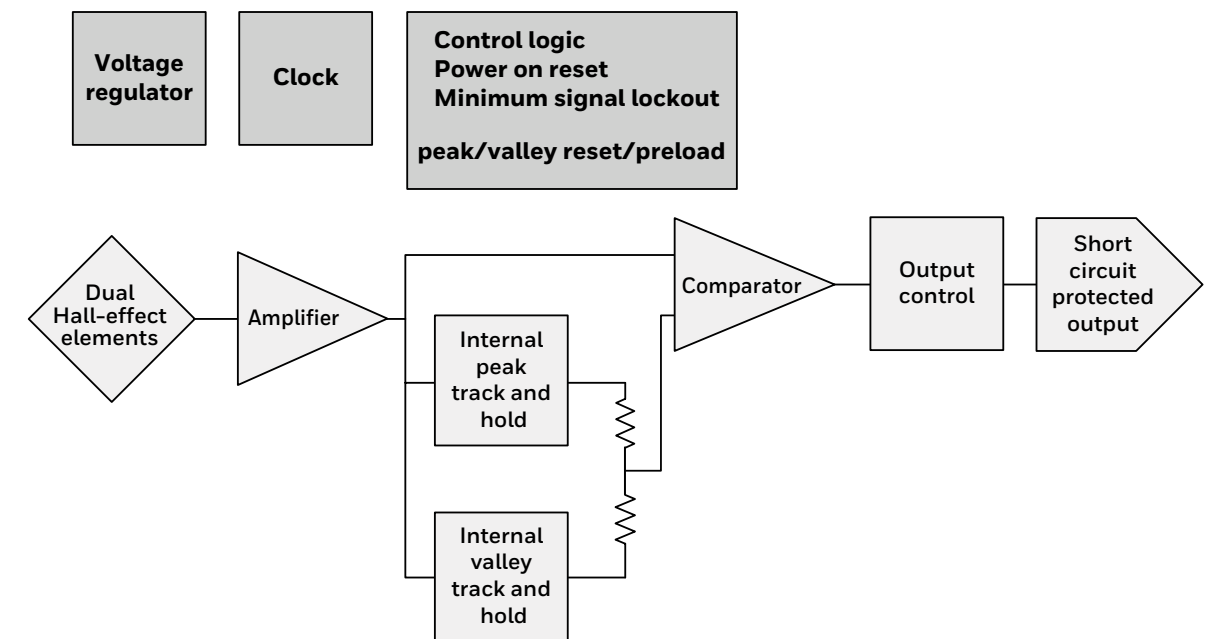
Voltage regulator

Clock

Control logic
Power on reset
Minimum signal lockout

peak/valley reset/preload

Dual Hall-effect elements

Amplifier

Internal peak track and hold

Internal valley track and hold

Comparator

Output control

Short circuit protected output